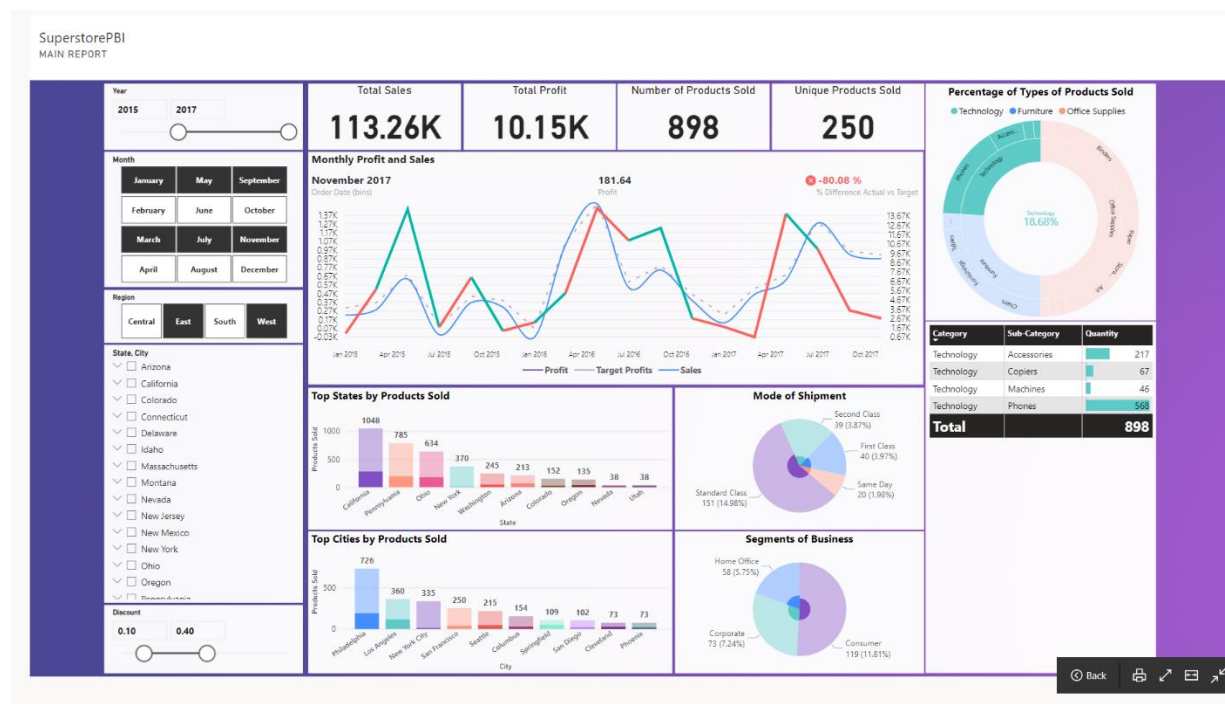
SuperstorePBI
MAIN REPORT

Year
2015 2017

Month
January May September
February June October
March July November
April August December

Region
Central East South West

State, City
Arizona
California
Colorado
Connecticut
Delaware
Idaho
Massachusetts
Montana
Nevada
New Jersey
New Mexico
New York
Ohio
Oregon
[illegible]

Discount
0.10 0.40

Total Sales
113.26K

Total Profit
10.15K

Number of Products Sold
898

Unique Products Sold
250

Monthly Profit and Sales
November 2017
Order Date (bins)
181.64
Profit
-80.08 %
% Difference Actual vs Target

1.37K 1.27K 1.17K 1.07K 0.97K 0.87K 0.77K 0.67K 0.57K 0.47K 0.37K 0.27K 0.17K 0.07K -0.03K
13.67K 12.67K 11.67K 10.67K 9.67K 8.67K 7.67K 6.67K 5.67K 4.67K 3.67K 2.67K 1.67K 0.67K
Jan 2015 Apr 2015 Jul 2015 Oct 2015 Jan 2016 Apr 2016 Jul 2016 Oct 2016 Jan 2017 Apr 2017 Jul 2017 Oct 2017
Profit Target Profits Sales

Percentage of Types of Products Sold
Technology Furniture Office Supplies
Technology
18.66%
Accessories Technology Phones Binders Office Supplies Paper Stora... Art Chairs Furniture Tables

| Category | Sub-Category | Quantity |
|---|---|---|
| Technology | Accessories | 217 |
| Technology | Copiers | 67 |
| Technology | Machines | 46 |
| Technology | Phones | 568 |
| Total | | 898 |

Top States by Products Sold
Products Sold
1000 500 0
1048 785 634 370 245 213 152 135 38 38
California Pennsylvania Ohio New York Washington Arizona Colorado Oregon Nevada Utah
State

Mode of Shipment
Second Class 39 (3.87%)
First Class 40 (3.97%)
Same Day 20 (1.98%)
Standard Class 151 (14.98%)

Top Cities by Products Sold
Products Sold
500 0
726 360 335 250 215 154 109 102 73 73
Philadelphia Los Angeles New York City San Francisco Seattle Columbus Springfield San Diego Cleveland Phoenix
City

Segments of Business
Home Office 58 (5.75%)
Corporate 73 (7.24%)
Consumer 119 (11.81%)

Back